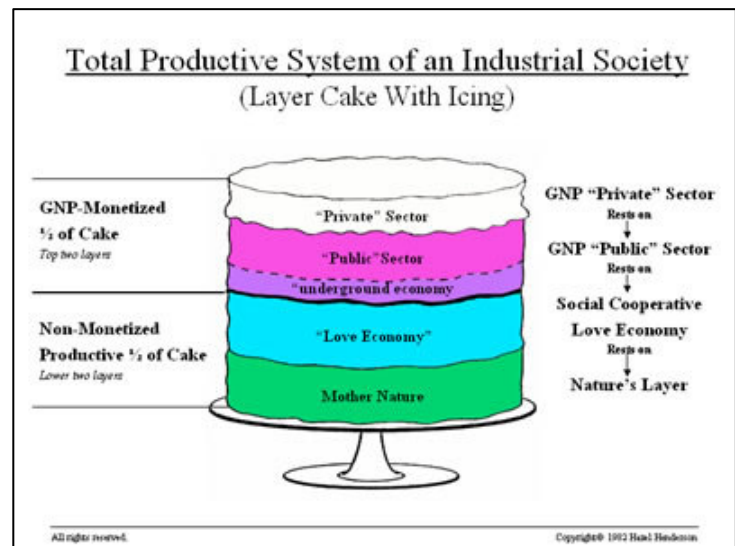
Total Productive System of an Industrial Society
(Layer Cake With Icing)

GNP-Monetized
½ of Cake
Top two layers

Non-Monetized
Productive ½ of Cake
Lower two layers

"Private" Sector
"Public" Sector
"underground economy
"Love Economy"
Mother Nature

GNP "Private" Sector
Rests on
GNP "Public" Sector
Rests on
Social Cooperative
Love Economy
Rests on
Nature's Layer

All rights reserved.

Copyright© 1982 Hazel Henderson